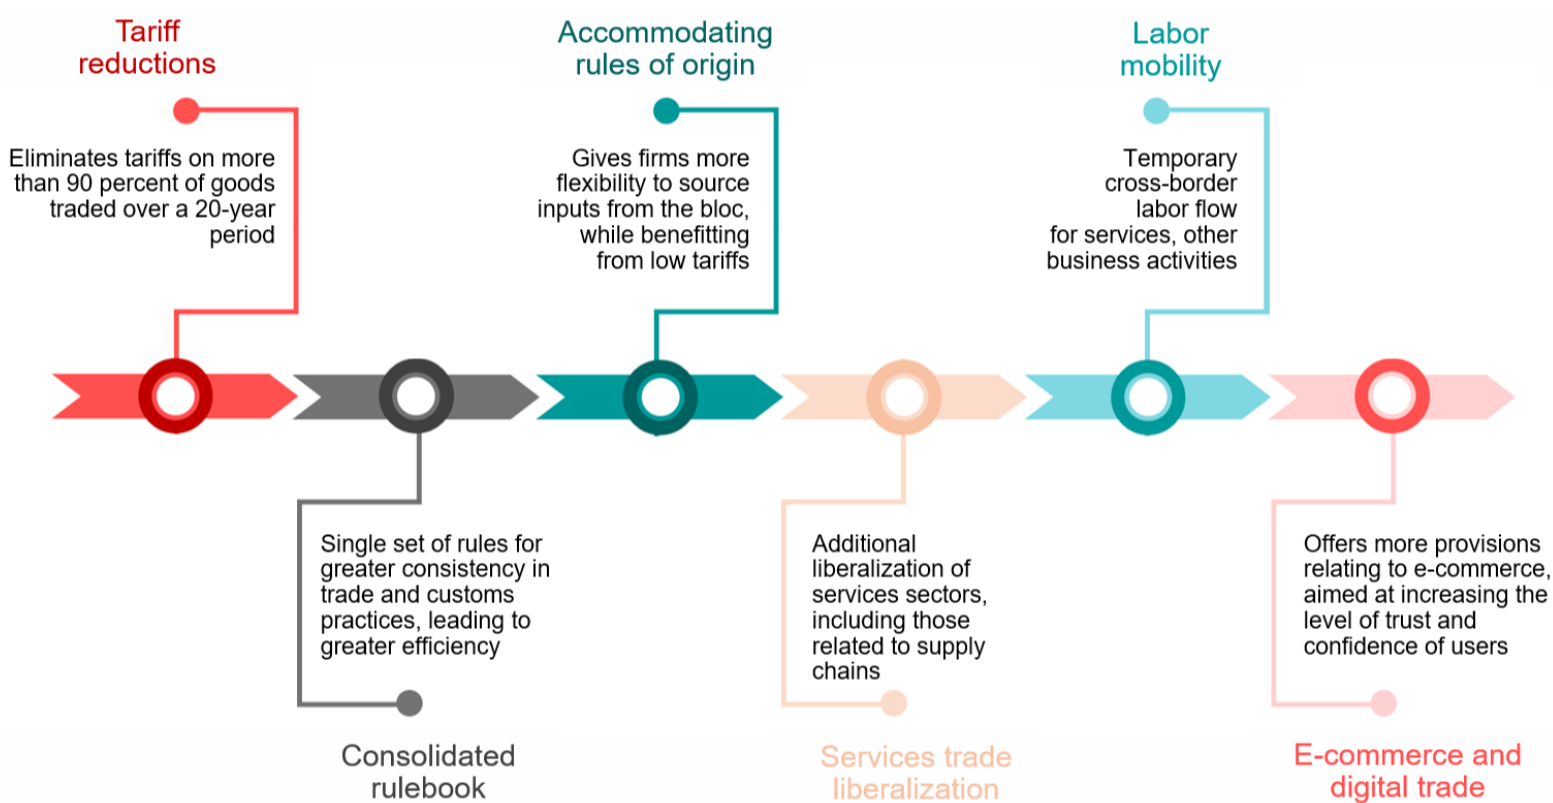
Tariff reductions

Eliminates tariffs on more than 90 percent of goods traded over a 20-year period

Accommodating rules of origin

Gives firms more flexibility to source inputs from the bloc, while benefitting from low tariffs

Labor mobility

Temporary cross-border labor flow for services, other business activities

Single set of rules for greater consistency in trade and customs practices, leading to greater efficiency

Consolidated rulebook

Additional liberalization of services sectors, including those related to supply chains

Services trade liberalization

Offers more provisions relating to e-commerce, aimed at increasing the level of trust and confidence of users

E-commerce and digital trade